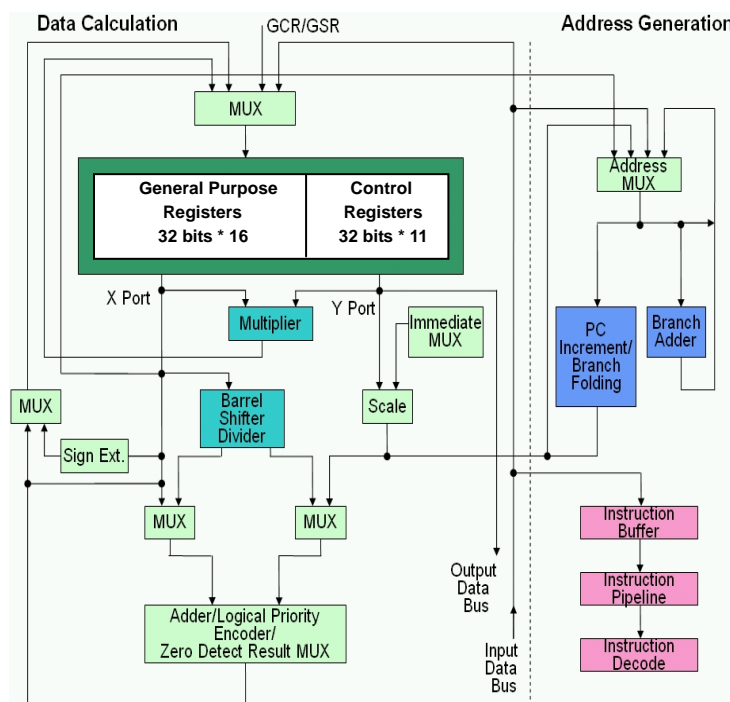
Data Calculation

GCR/GSR

Address Generation

MUX

General Purpose Registers 32 bits * 16

Control Registers 32 bits * 11

Address MUX

X Port

Y Port

Multiplier

Immediate MUX

PC Increment/ Branch Folding

Branch Adder

MUX

Barrel Shifter Divider

Scale

Sign Ext.

MUX

MUX

Instruction Buffer

Output Data Bus

Instruction Pipeline

Adder/Logical Priority Encoder/ Zero Detect Result MUX

Input Data Bus

Instruction Decode